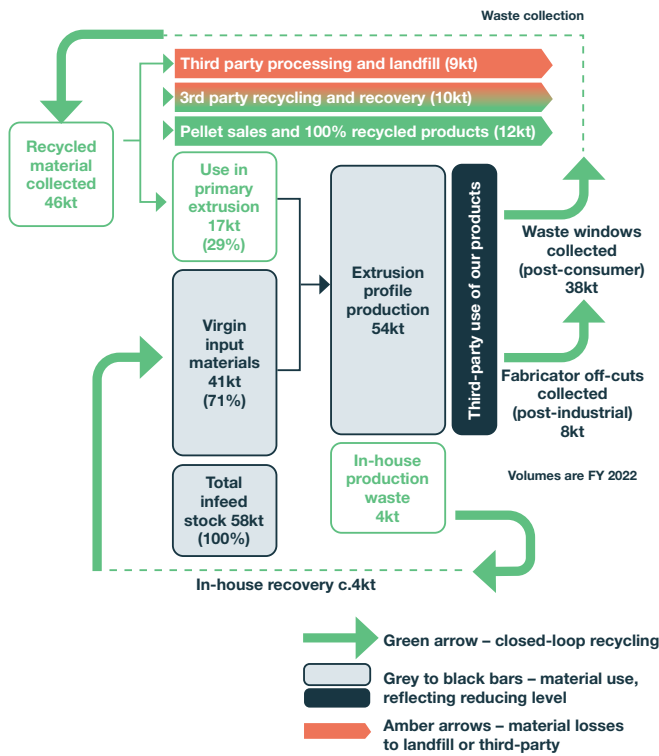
Waste collection

Third party processing and landfill (9kt)

3rd party recycling and recovery (10kt)

Pellet sales and 100% recycled products (12kt)

Recycled material collected 46kt

Use in primary extrusion 17kt (29%)

Virgin input materials 41kt (71%)

Total infeed stock 58kt (100%)

Extrusion profile production 54kt

Third-party use of our products

Waste windows collected (post-consumer) 38kt

Fabricator off-cuts collected (post-industrial) 8kt

In-house production waste 4kt

Volumes are FY 2022

In-house recovery c.4kt

Green arrow – closed-loop recycling

Grey to black bars – material use, reflecting reducing level

Amber arrows – material losses to landfill or third-party